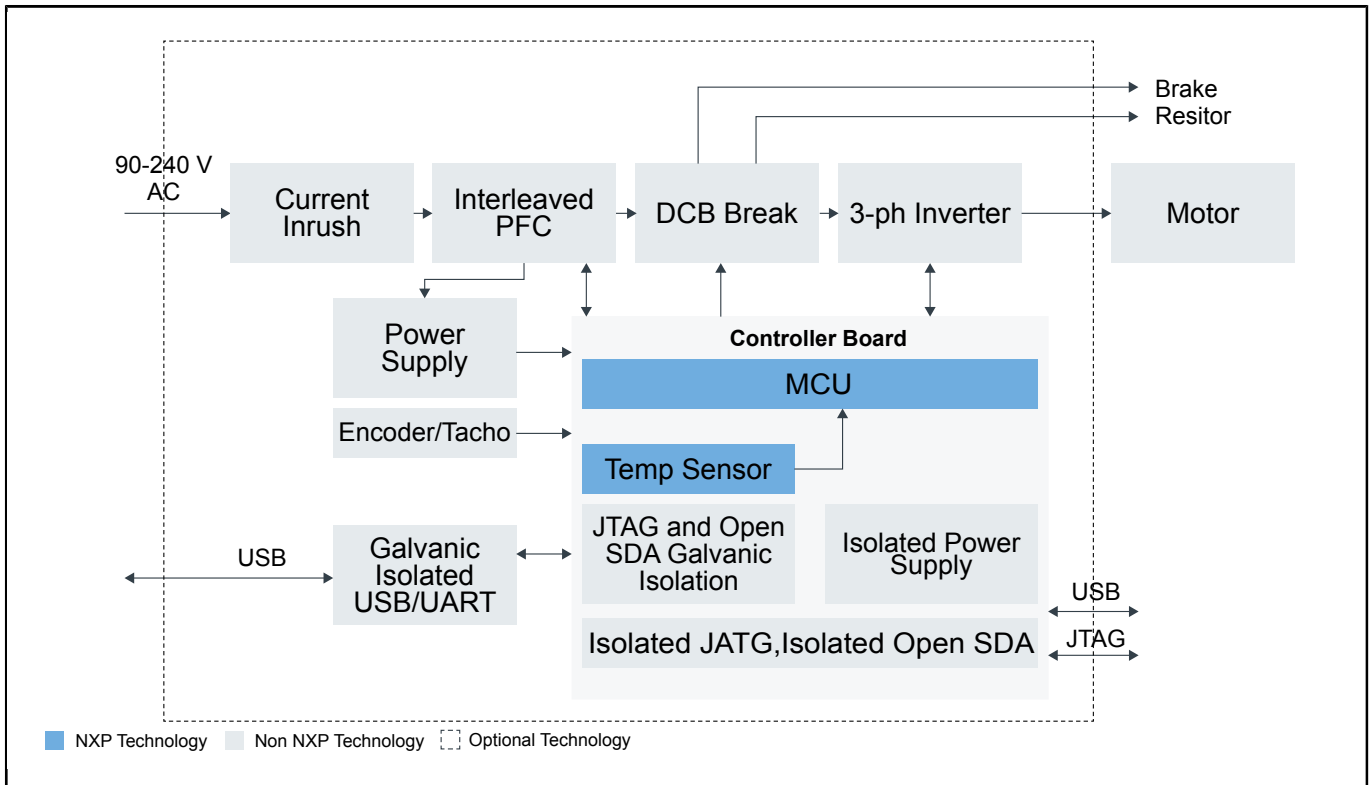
Brake
Resitor

90-240 V AC

Current Inrush

Interleaved PFC

DCB Break

3-ph Inverter

Motor

Power Supply

Controller Board

MCU

Encoder/Tacho

Temp Sensor

USB

Galvanic Isolated USB/UART

JTAG and Open SDA Galvanic Isolation

Isolated Power Supply

USB

Isolated JATG,Isolated Open SDA

JTAG

NXP Technology
Non NXP Technology
Optional Technology